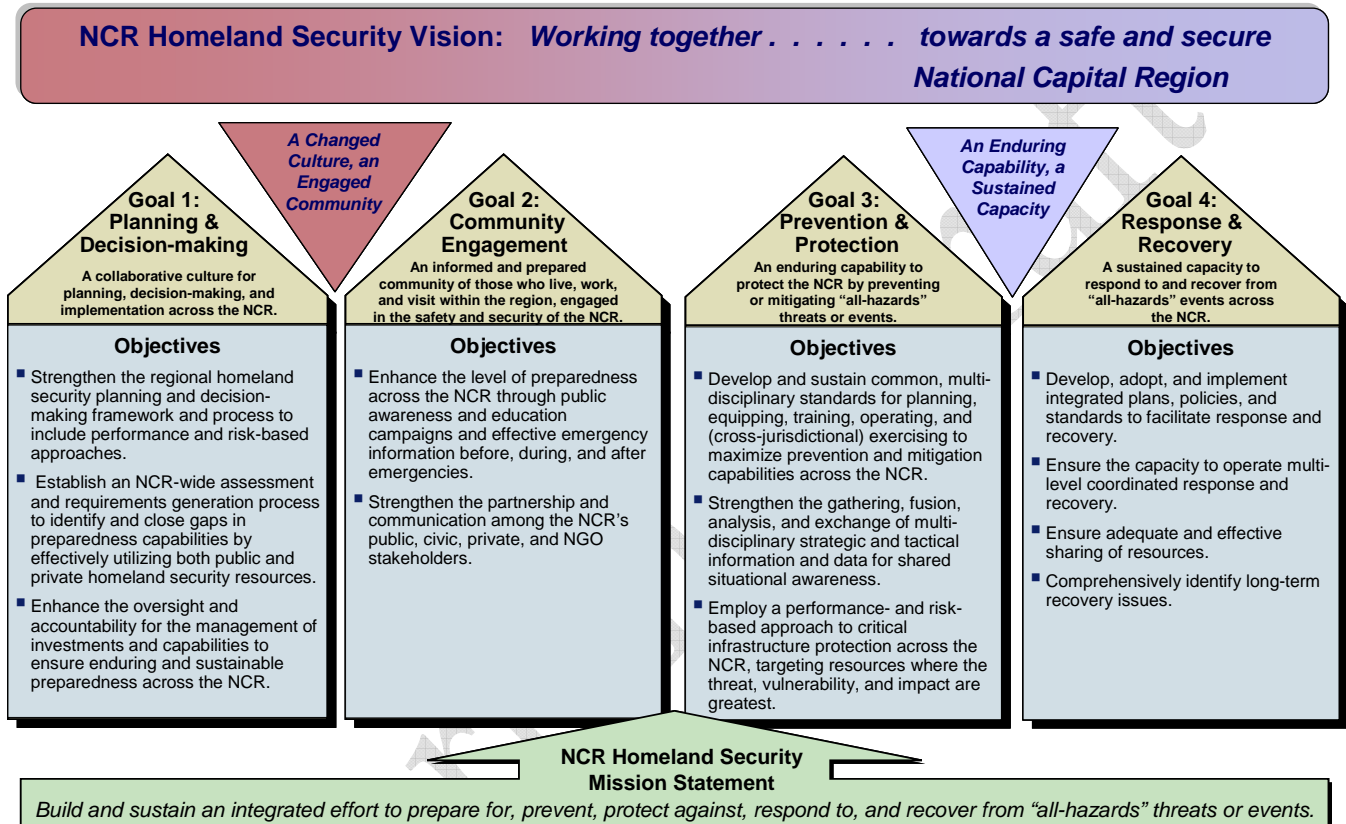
NCR Homeland Security Vision: *Working together . . . . . . towards a safe and secure National Capital Region*

Goal 1: Planning & Decision-making

A collaborative culture for planning, decision-making, and implementation across the NCR.

A Changed Culture, an Engaged Community

Goal 2: Community Engagement

An informed and prepared community of those who live, work, and visit within the region, engaged in the safety and security of the NCR.

Goal 3: Prevention & Protection

An enduring capability to protect the NCR by preventing or mitigating "all-hazards" threats or events.

An Enduring Capability, a Sustained Capacity

Goal 4: Response & Recovery

A sustained capacity to respond to and recover from "all-hazards" events across the NCR.

Objectives

- Strengthen the regional homeland security planning and decision-making framework and process to include performance and risk-based approaches.
- Establish an NCR-wide assessment and requirements generation process to identify and close gaps in preparedness capabilities by effectively utilizing both public and private homeland security resources.
- Enhance the oversight and accountability for the management of investments and capabilities to ensure enduring and sustainable preparedness across the NCR.

Objectives

- Enhance the level of preparedness across the NCR through public awareness and education campaigns and effective emergency information before, during, and after emergencies.
- Strengthen the partnership and communication among the NCR's public, civic, private, and NGO stakeholders.

Objectives

- Develop and sustain common, multi-disciplinary standards for planning, equipping, training, operating, and (cross-jurisdictional) exercising to maximize prevention and mitigation capabilities across the NCR.
- Strengthen the gathering, fusion, analysis, and exchange of multi-disciplinary strategic and tactical information and data for shared situational awareness.
- Employ a performance- and risk-based approach to critical infrastructure protection across the NCR, targeting resources where the threat, vulnerability, and impact are greatest.

Objectives

- Develop, adopt, and implement integrated plans, policies, and standards to facilitate response and recovery.
- Ensure the capacity to operate multi-level coordinated response and recovery.
- Ensure adequate and effective sharing of resources.
- Comprehensively identify long-term recovery issues.

NCR Homeland Security Mission Statement

*Build and sustain an integrated effort to prepare for, prevent, protect against, respond to, and recover from "all-hazards" threats or events.*